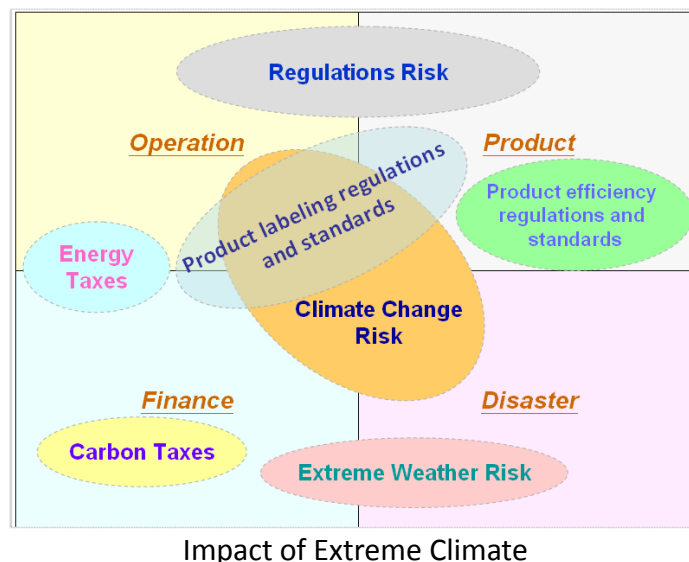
Regulations Risk

Operation

Product

Product labeling regulations and standards

Product efficiency regulations and standards

Energy Taxes

Climate Change Risk

Finance

Disaster

Carbon Taxes

Extreme Weather Risk

Impact of Extreme Climate